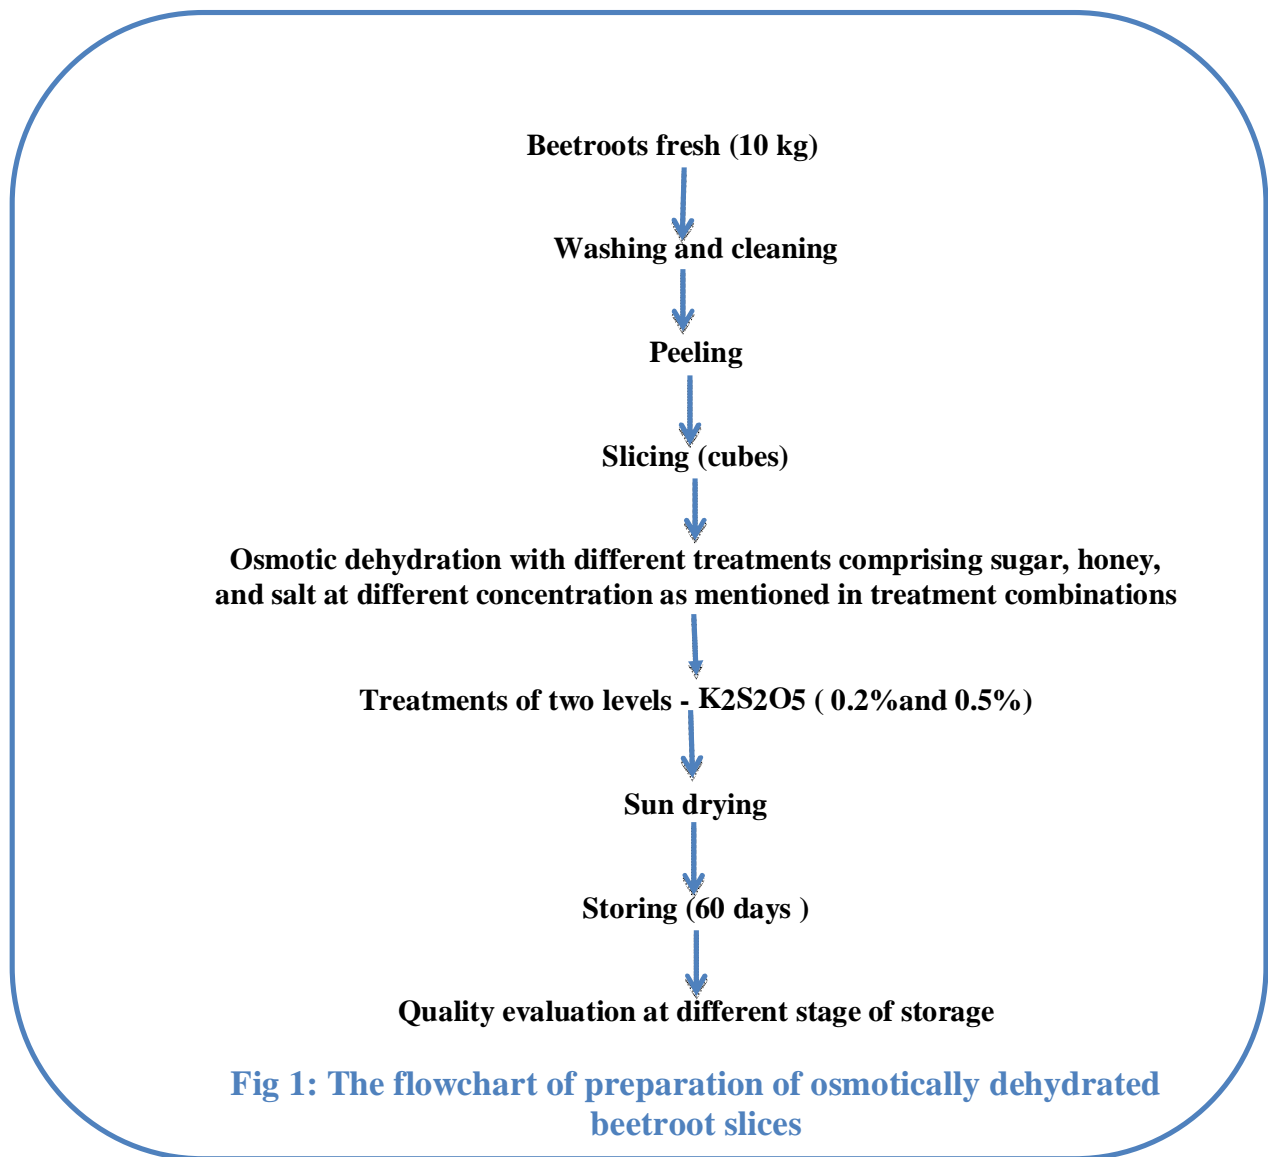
Beetroots fresh (10 kg)

Washing and cleaning

Peeling

Slicing (cubes)

Osmotic dehydration with different treatments comprising sugar, honey, and salt at different concentration as mentioned in treatment combinations

Treatments of two levels - K2S2O5 ( 0.2%and 0.5%)

Sun drying

Storing (60 days )

Quality evaluation at different stage of storage

Fig 1: The flowchart of preparation of osmotically dehydrated beetroot slices